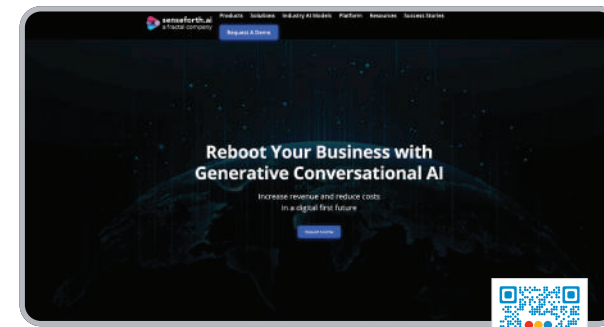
senseforth.ai
a fractal company

Products Solutions Industry AI Models Platform Resources Success Stories

Request A Demo

Reboot Your Business with Generative Conversational AI

Increase revenue and reduce costs in a digital first future

Request Demo